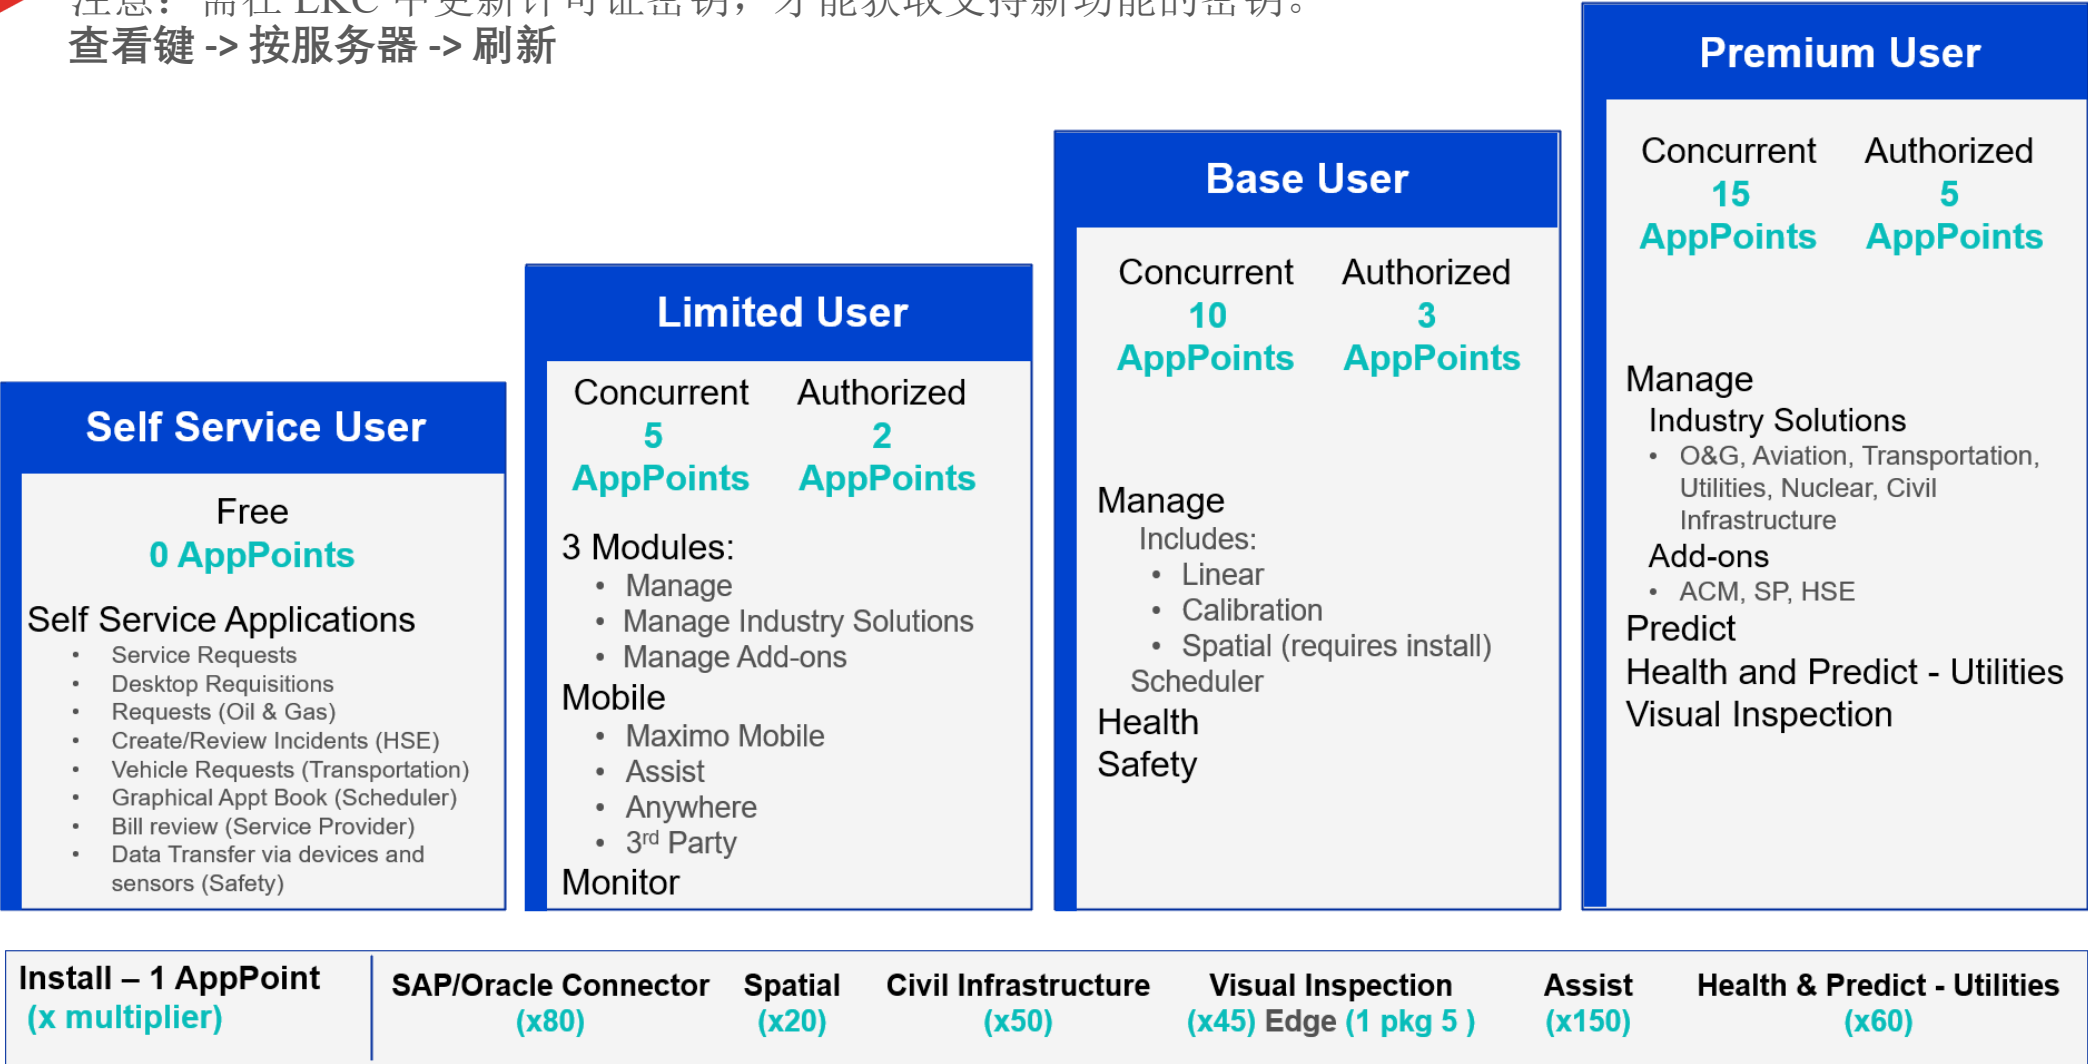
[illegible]
查看键 -> 按服务器 -> 刷新

Self Service User

Free
0 AppPoints

Self Service Applications
- Service Requests
- Desktop Requisitions
- Requests (Oil & Gas)
- Create/Review Incidents (HSE)
- Vehicle Requests (Transportation)
- Graphical Appt Book (Scheduler)
- Bill review (Service Provider)
- Data Transfer via devices and sensors (Safety)

Limited User

Concurrent 5 AppPoints
Authorized 2 AppPoints

3 Modules:
- Manage
- Manage Industry Solutions
- Manage Add-ons

Mobile
- Maximo Mobile
- Assist
- Anywhere
- 3$^{rd}$ Party

Monitor

Base User

Concurrent 10 AppPoints
Authorized 3 AppPoints

Manage
Includes:
- Linear
- Calibration
- Spatial (requires install)

Scheduler
Health
Safety

Premium User

Concurrent 15 AppPoints
Authorized 5 AppPoints

Manage
Industry Solutions
- O&G, Aviation, Transportation, Utilities, Nuclear, Civil Infrastructure

Add-ons
- ACM, SP, HSE

Predict
Health and Predict - Utilities
Visual Inspection

Install – 1 AppPoint (x multiplier)
SAP/Oracle Connector (x80)
Spatial (x20)
Civil Infrastructure (x50)
Visual Inspection (x45) Edge (1 pkg 5 )
Assist (x150)
Health & Predict - Utilities (x60)